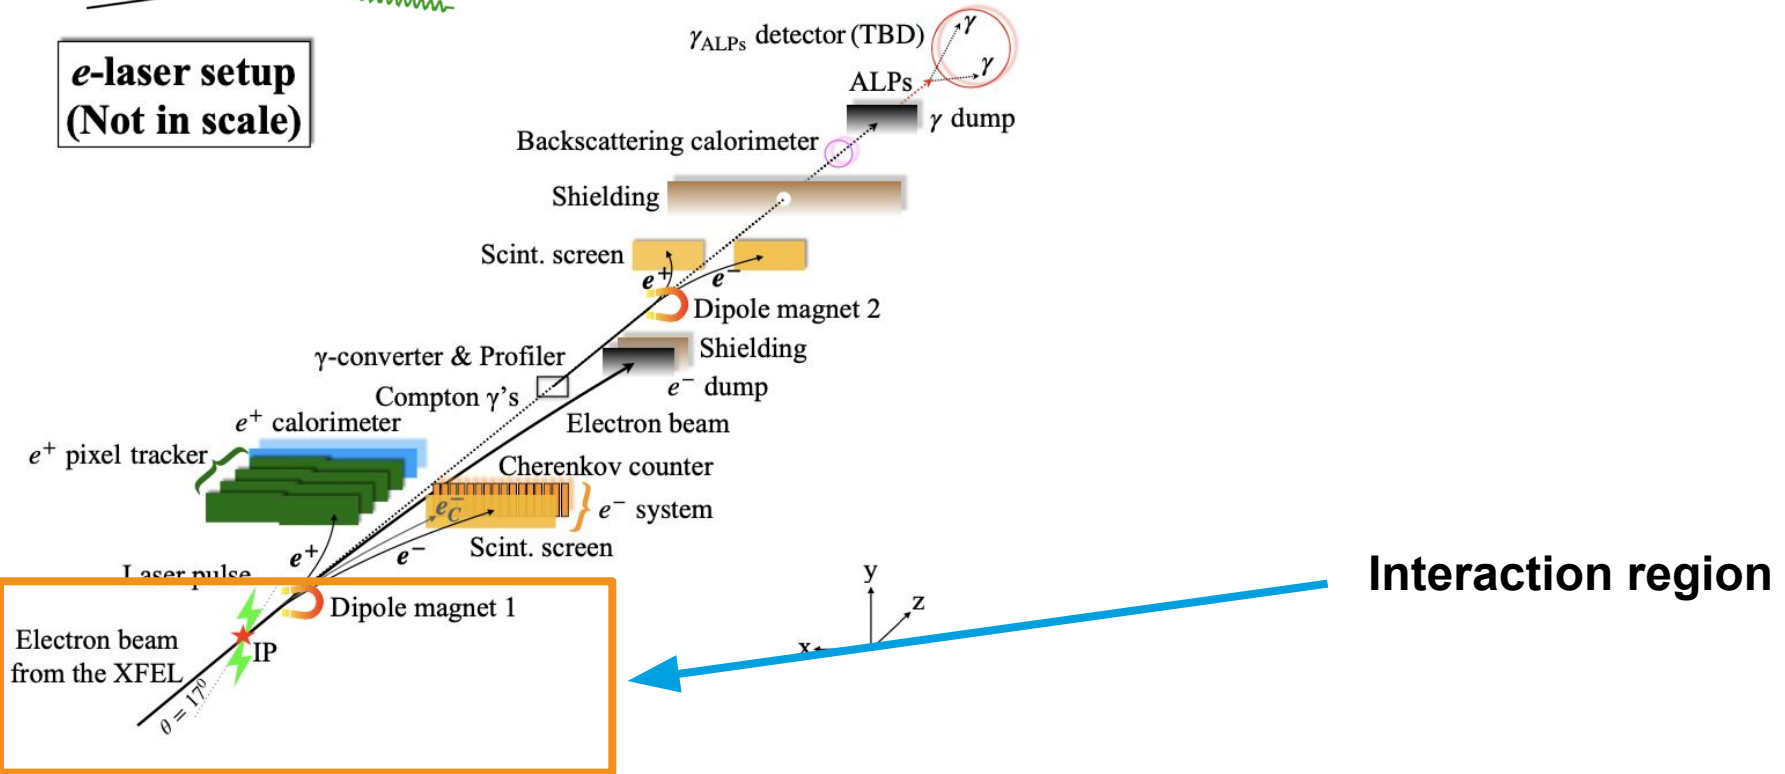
$e$-laser setup
(Not in scale)

$\gamma_{ALPs}$ detector (TBD)

$\gamma$

$\gamma$

ALPs

$\gamma$ dump

Backscattering calorimeter

Shielding

Scint. screen

$e^+$

$e^-$

Dipole magnet 2

Shielding

$\gamma$-converter & Profiler

$e^-$ dump

Compton $\gamma$'s

Electron beam

$e^+$ calorimeter

$e^+$ pixel tracker

Cherenkov counter

$e_C^-$

$e^-$ system

Scint. screen

$e^+$

$e^-$

Laser pulse

Dipole magnet 1

Electron beam from the XFEL

IP

$\theta = 17°$

y

z

x

Interaction region